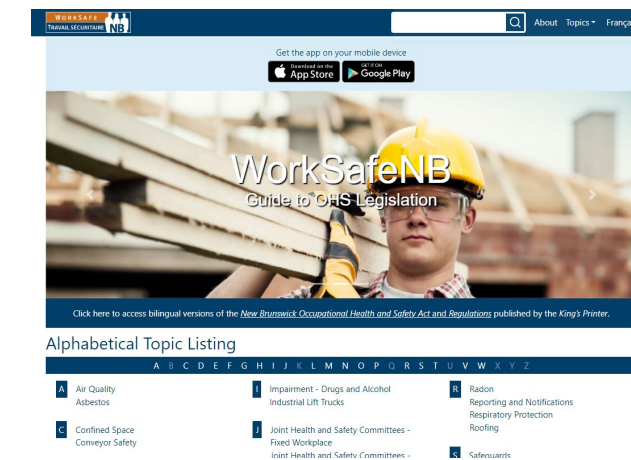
WORKSAFE TRAVAIL SÉCURITAIRE NB

About Topics Françai

Get the app on your mobile device

Download on the App Store

GET IT ON Google Play

WorkSafeNB
Guide to OHS Legislation

Click here to access bilingual versions of the New Brunswick Occupational Health and Safety Act and Regulations published by the King's Printer.

Alphabetical Topic Listing

A B C D E F G H I J K L M N O P Q R S T U V W X Y Z

A Air Quality
Asbestos

C Confined Space
Conveyor Safety

I Impairment - Drugs and Alcohol
Industrial Lift Trucks

J Joint Health and Safety Committees - Fixed Workplace
Joint Health and Safety Committees - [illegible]

R Radon
Reporting and Notifications
Respiratory Protection
Roofing

S Safeguards